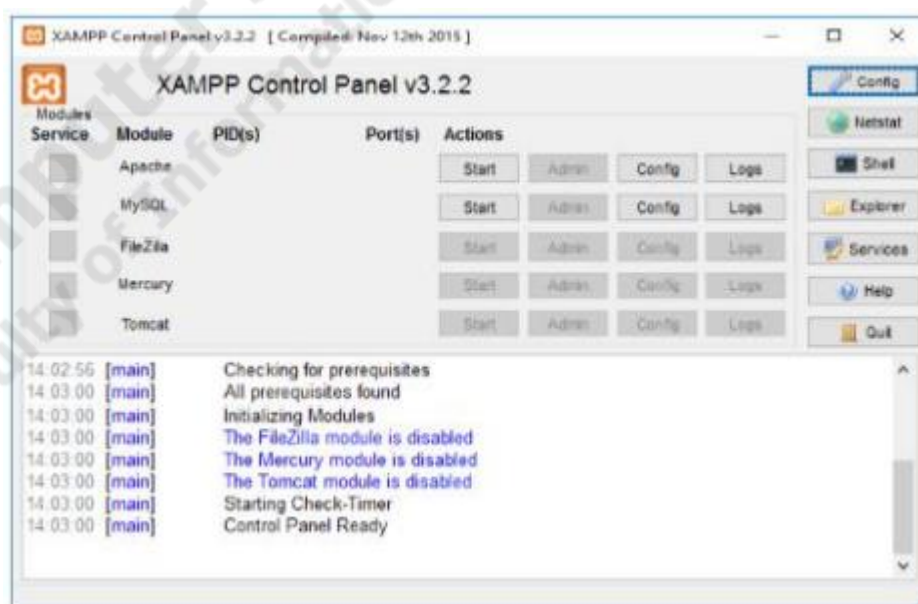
XAMPP Control Panel v3.2.2 [ Compiled: Nov 12th 2015 ]

XAMPP Control Panel v3.2.2

Config
Netstat
Shell
Explorer
Services
Help
Quit

Modules
Service Module PID(s) Port(s) Actions

| Module | Actions | | | |
|---|---|---|---|---|
| Apache | Start | Admin | Config | Logs |
| MySQL | Start | Admin | Config | Logs |
| FileZilla | Start | Admin | Config | Logs |
| Mercury | Start | Admin | Config | Logs |
| Tomcat | Start | Admin | Config | Logs |

14:02:56 [main] Checking for prerequisites
14:03:00 [main] All prerequisites found
14:03:00 [main] Initializing Modules
14:03:00 [main] The FileZilla module is disabled
14:03:00 [main] The Mercury module is disabled
14:03:00 [main] The Tomcat module is disabled
14:03:00 [main] Starting Check-Timer
14:03:00 [main] Control Panel Ready